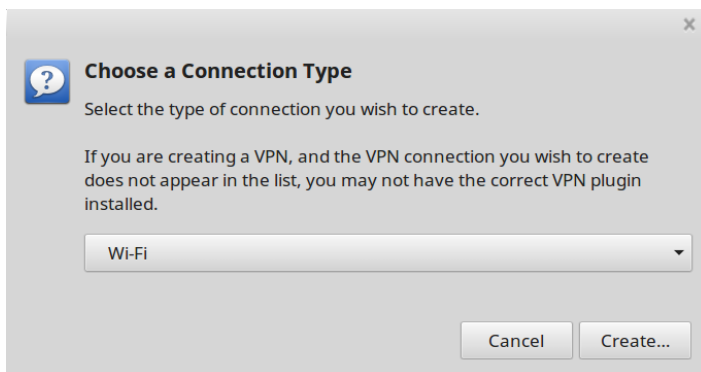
×

?

Choose a Connection Type

Select the type of connection you wish to create.

If you are creating a VPN, and the VPN connection you wish to create does not appear in the list, you may not have the correct VPN plugin installed.

Wi-Fi

Cancel

Create...